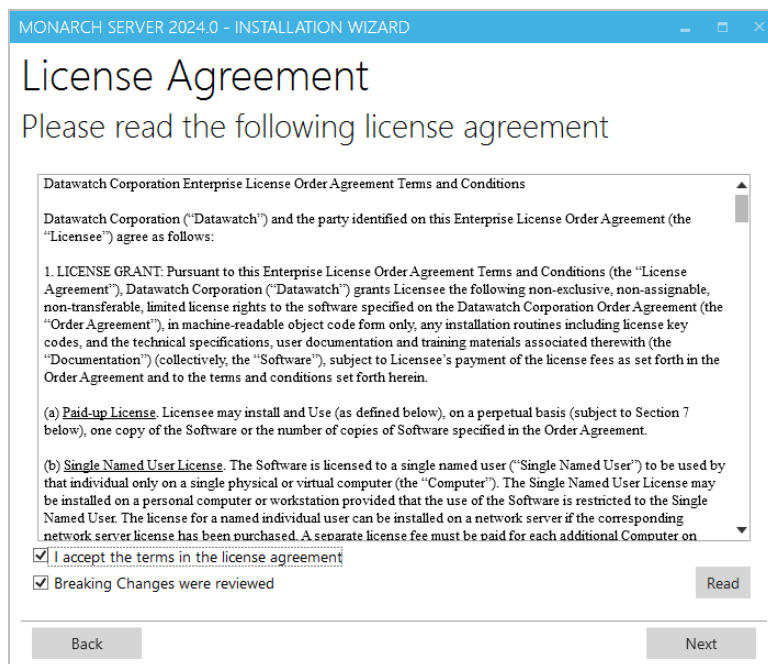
MONARCH SERVER 2024.0 - INSTALLATION WIZARD

License Agreement

Please read the following license agreement

Datawatch Corporation Enterprise License Order Agreement Terms and Conditions

Datawatch Corporation ("Datawatch") and the party identified on this Enterprise License Order Agreement (the "Licensee") agree as follows:

1. LICENSE GRANT: Pursuant to this Enterprise License Order Agreement Terms and Conditions (the "License Agreement"), Datawatch Corporation ("Datawatch") grants Licensee the following non-exclusive, non-assignable, non-transferable, limited license rights to the software specified on the Datawatch Corporation Order Agreement (the "Order Agreement"), in machine-readable object code form only, any installation routines including license key codes, and the technical specifications, user documentation and training materials associated therewith (the "Documentation") (collectively, the "Software"), subject to Licensee's payment of the license fees as set forth in the Order Agreement and to the terms and conditions set forth herein.

(a) Paid-up License. Licensee may install and Use (as defined below), on a perpetual basis (subject to Section 7 below), one copy of the Software or the number of copies of Software specified in the Order Agreement.

(b) Single Named User License. The Software is licensed to a single named user ("Single Named User") to be used by that individual only on a single physical or virtual computer (the "Computer"). The Single Named User License may be installed on a personal computer or workstation provided that the use of the Software is restricted to the Single Named User. The license for a named individual user can be installed on a network server if the corresponding network server license has been purchased. A separate license fee must be paid for each additional Computer on

I accept the terms in the license agreement

Breaking Changes were reviewed

Read

Back

Next